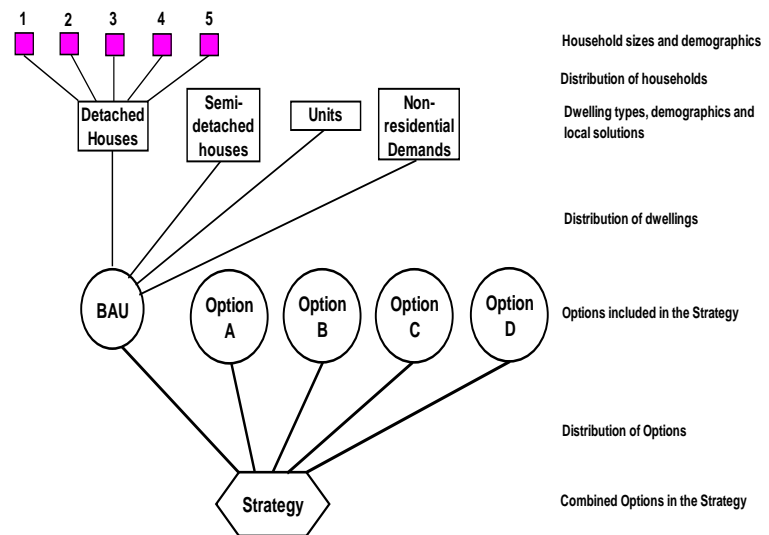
1 2 3 4 5

Household sizes and demographics

Distribution of households

Detached Houses

Semi-detached houses

Units

Non-residential Demands

Dwelling types, demographics and local solutions

Distribution of dwellings

BAU

Option A

Option B

Option C

Option D

Options included in the Strategy

Distribution of Options

Strategy

Combined Options in the Strategy